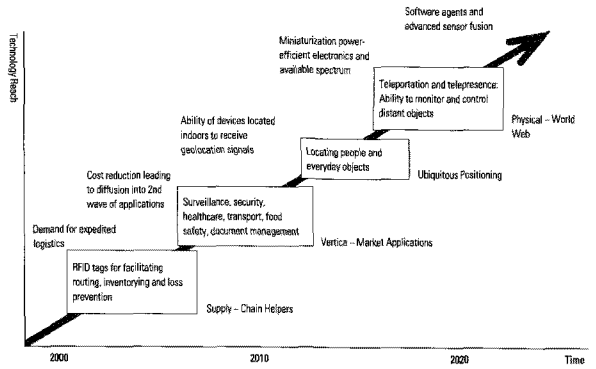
Technology Reach

Software agents and advanced sensor fusion

Miniaturization power-efficient electronics and available spectrum

Teleportation and telepresence: Ability to monitor and control distant objects

Physical – World Web

Ability of devices located indoors to receive geolocation signals

Locating people and everyday objects

Ubiquitous Positioning

Cost reduction leading to diffusion into 2nd wave of applications

Surveillance, security, healthcare, transport, food safety, document management

Vertica – Market Applications

Demand for expedited logistics

RFID tags for facilitating routing, inventorying and loss prevention

Supply – Chain Helpers

2000

2010

2020

Time